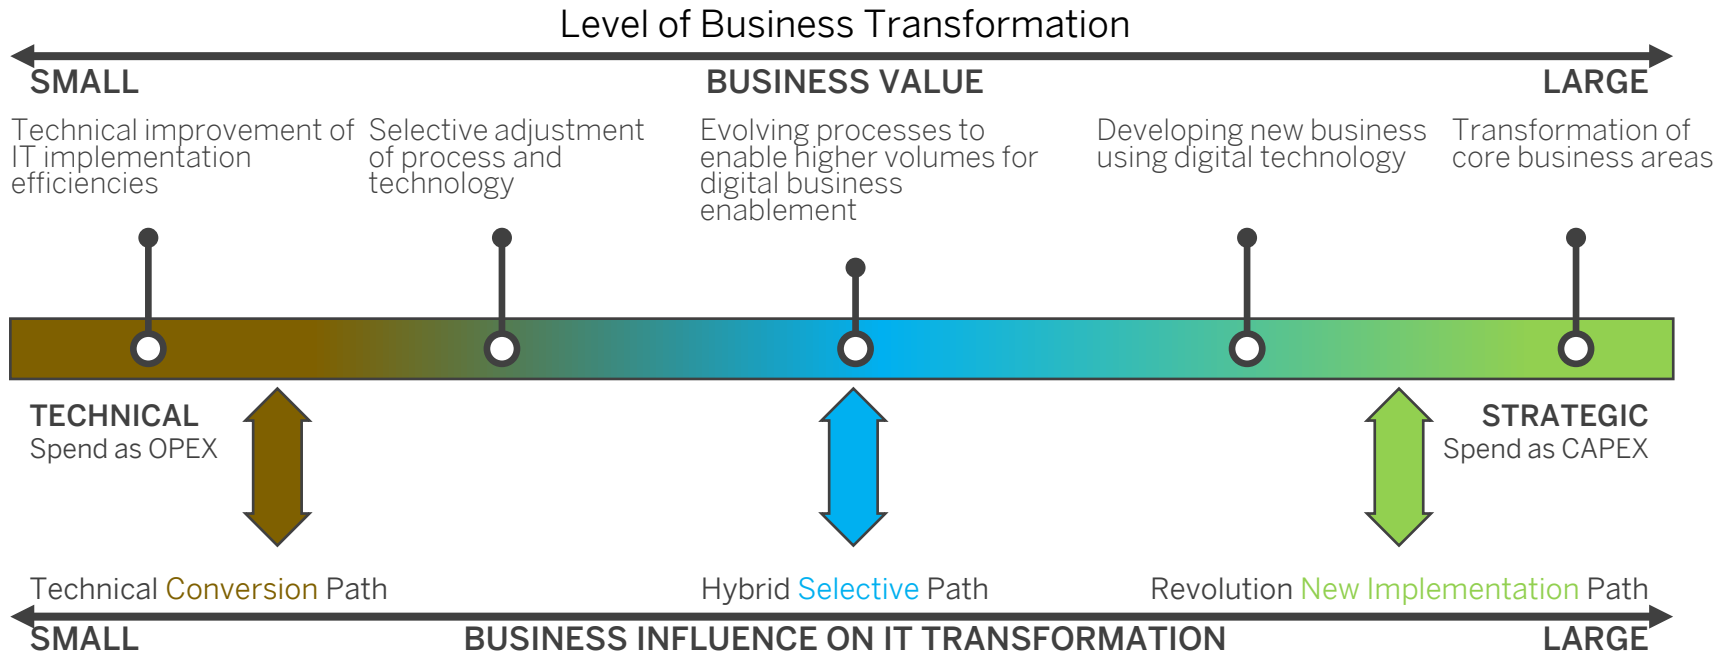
Level of Business Transformation

SMALL

BUSINESS VALUE

LARGE

Technical improvement of IT implementation efficiencies

Selective adjustment of process and technology

Evolving processes to enable higher volumes for digital business enablement

Developing new business using digital technology

Transformation of core business areas

TECHNICAL
Spend as OPEX

STRATEGIC
Spend as CAPEX

Technical Conversion Path

Hybrid Selective Path

Revolution New Implementation Path

SMALL

BUSINESS INFLUENCE ON IT TRANSFORMATION

LARGE